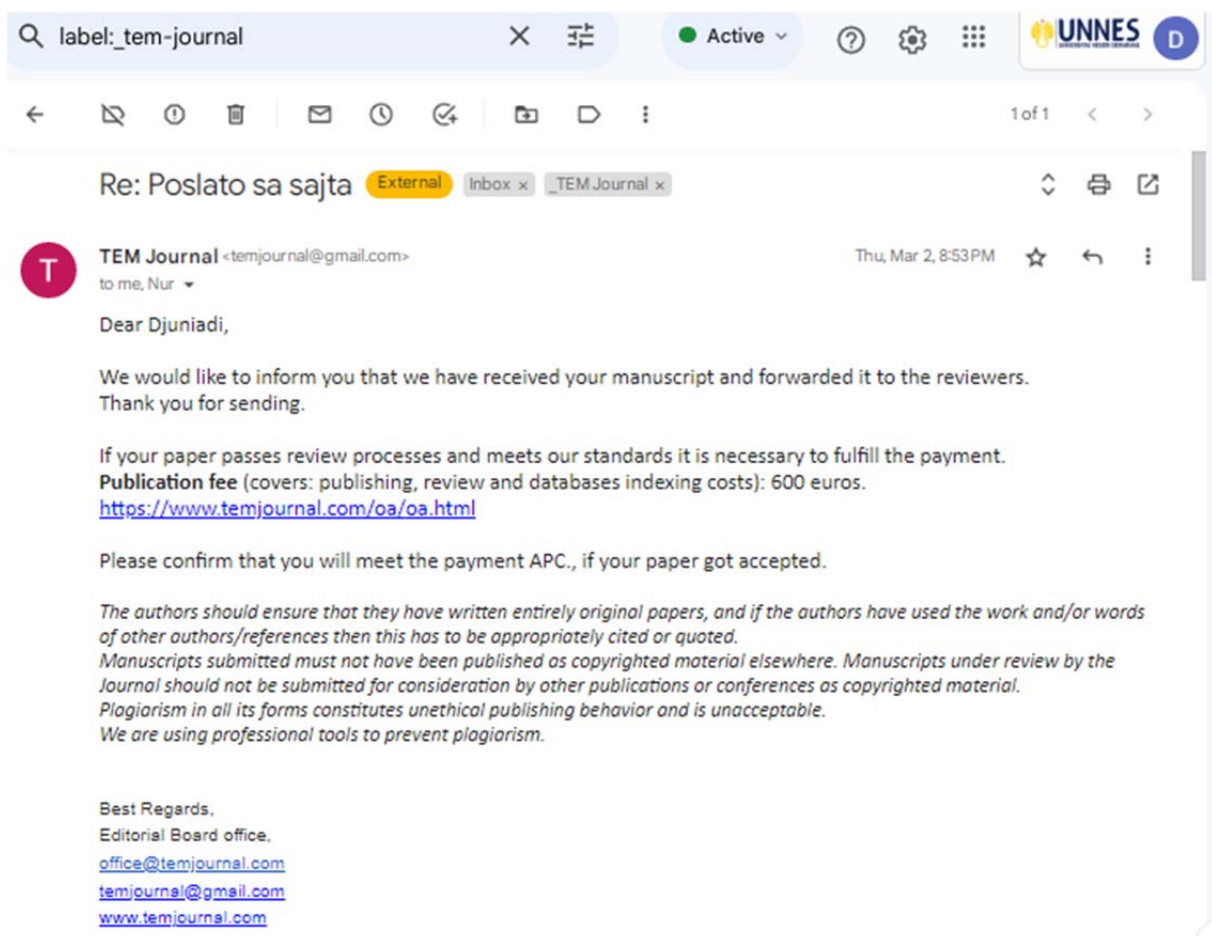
label:_tem-journal

Active

UNNES

D

1 of 1

Re: Poslato sa sajta External Inbox × _TEM Journal ×

T

TEM Journal <temjournal@gmail.com>
to me, Nur

Thu, Mar 2, 8:53 PM

Dear Djuniadi,

We would like to inform you that we have received your manuscript and forwarded it to the reviewers. Thank you for sending.

If your paper passes review processes and meets our standards it is necessary to fulfill the payment.
**Publication fee** (covers: publishing, review and databases indexing costs): 600 euros.
https://www.temjournal.com/oa/oa.html

Please confirm that you will meet the payment APC., if your paper got accepted.

*The authors should ensure that they have written entirely original papers, and if the authors have used the work and/or words of other authors/references then this has to be appropriately cited or quoted.*
*Manuscripts submitted must not have been published as copyrighted material elsewhere. Manuscripts under review by the Journal should not be submitted for consideration by other publications or conferences as copyrighted material.*
*Plagiarism in all its forms constitutes unethical publishing behavior and is unacceptable.*
*We are using professional tools to prevent plagiarism.*

Best Regards,
Editorial Board office,
office@temjournal.com
temjournal@gmail.com
www.temjournal.com